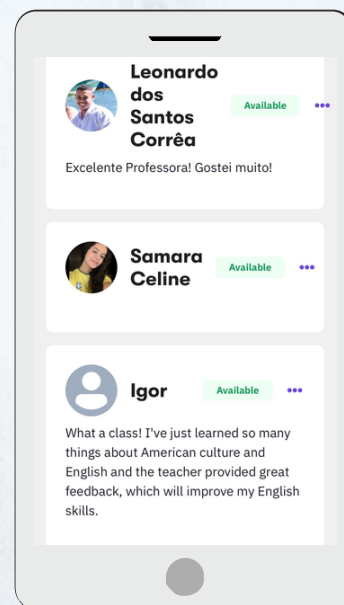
Leonardo dos Santos Corrêa

Available

•••

Excelente Professora! Gostei muito!

Samara Celine

Available

•••

Igor

Available

•••

What a class! I've just learned so many things about American culture and English and the teacher provided great feedback, which will improve my English skills.